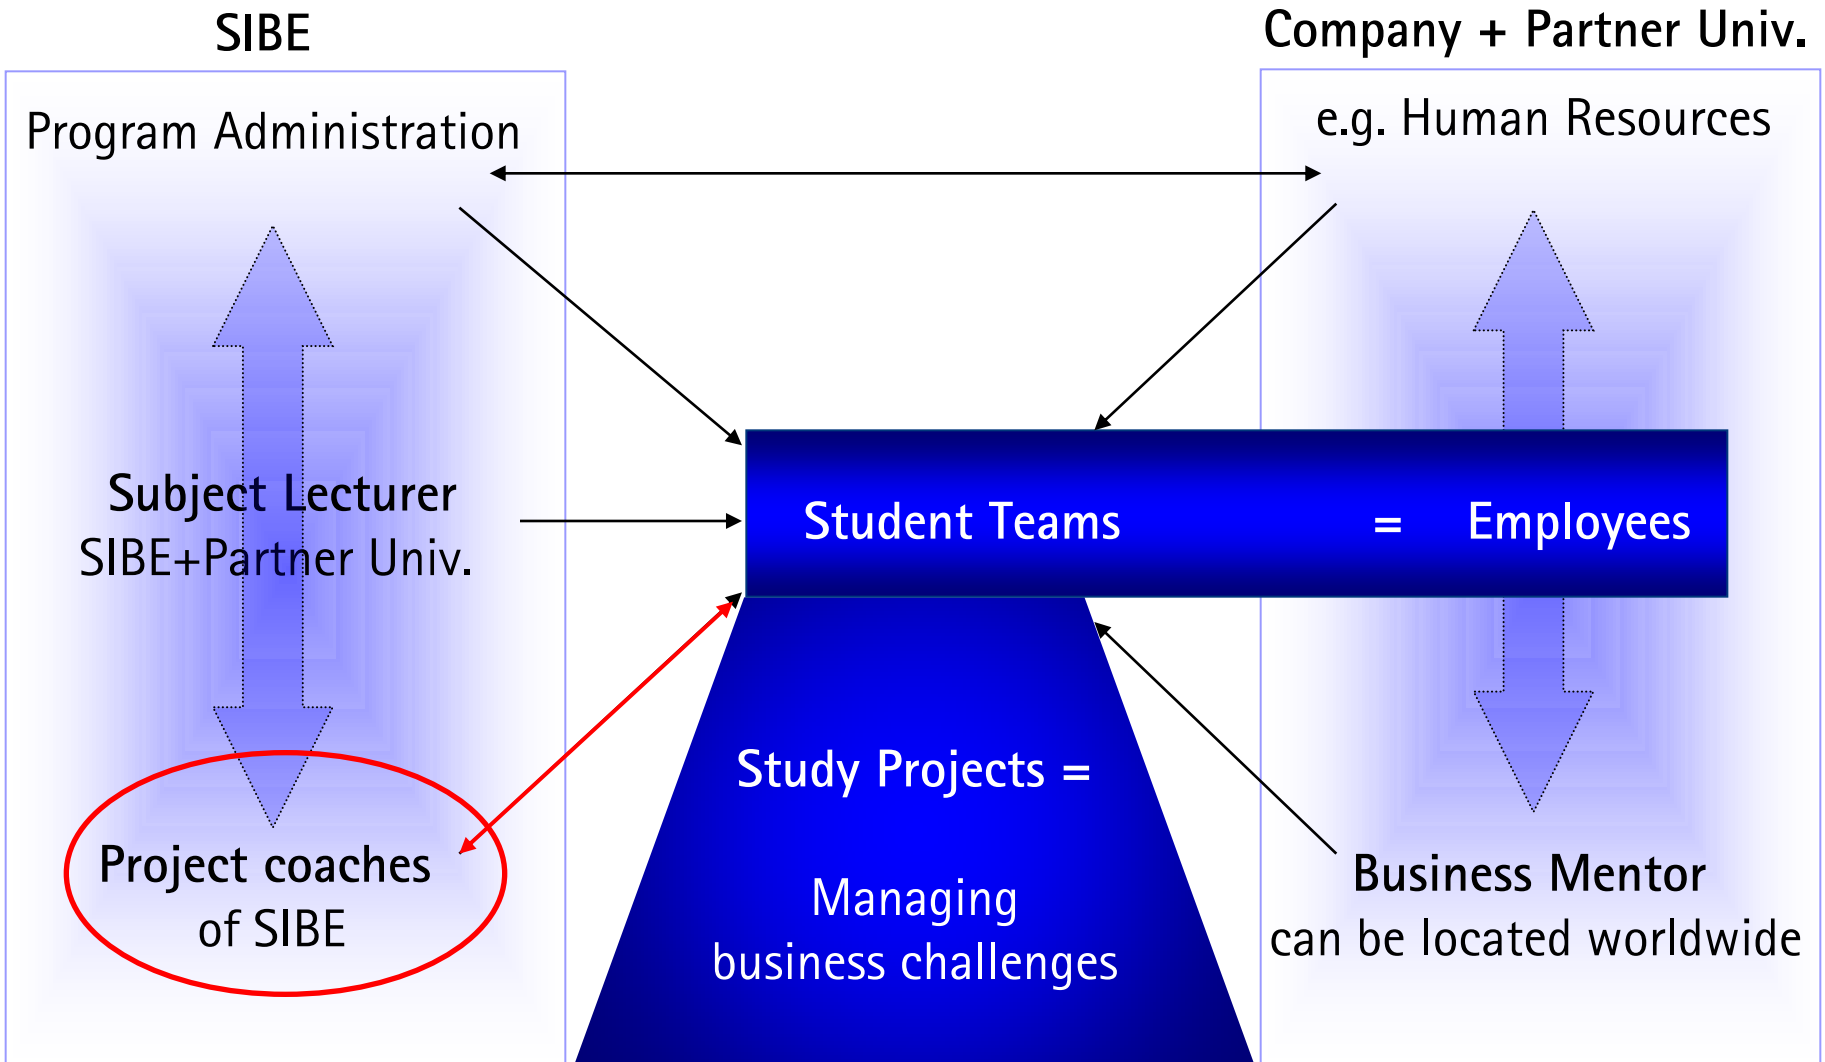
SIBE

Company + Partner Univ.

Program Administration

e.g. Human Resources

Subject Lecturer
SIBE+Partner Univ.

Student Teams = Employees

Study Projects =

Managing business challenges

Project coaches of SIBE

Business Mentor
can be located worldwide